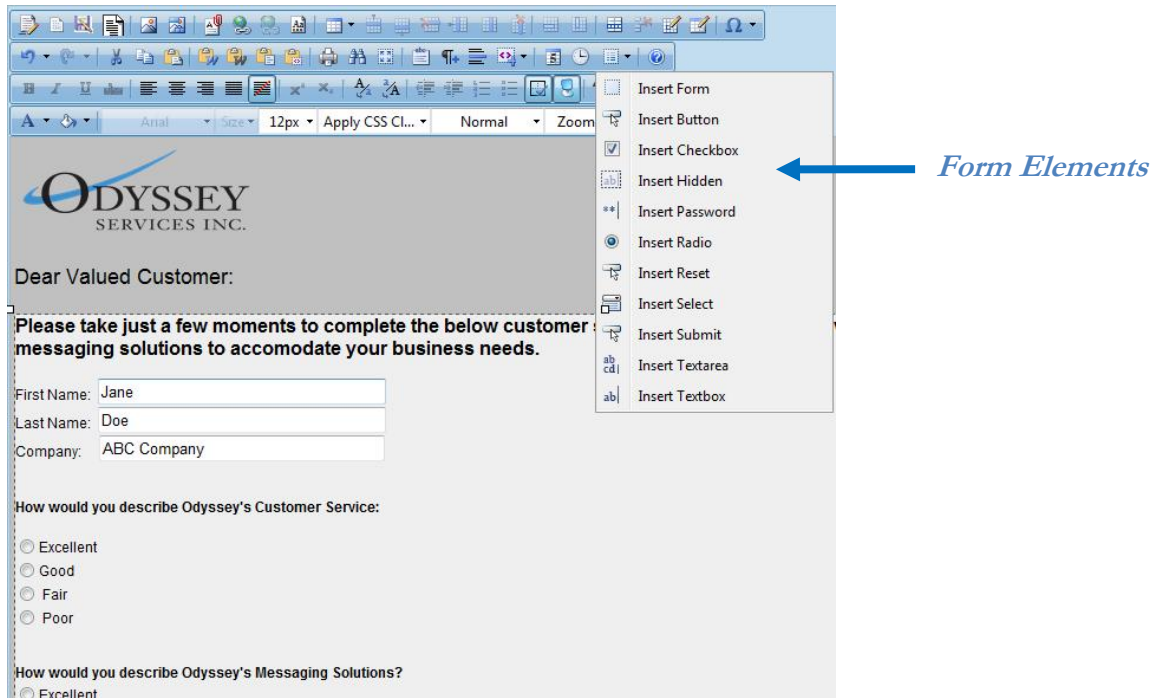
Arial Size 12px Apply CSS Cl... Normal Zoom

Insert Form
Insert Button
Insert Checkbox
Insert Hidden
Insert Password
Insert Radio
Insert Reset
Insert Select
Insert Submit
Insert Textarea
Insert Textbox

Form Elements

ODYSSEY
SERVICES INC.

Dear Valued Customer:

Please take just a few moments to complete the below customer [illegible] messaging solutions to accomodate your business needs.

First Name: Jane
Last Name: Doe
Company: ABC Company

How would you describe Odyssey's Customer Service:

Excellent
Good
Fair
Poor

How would you describe Odyssey's Messaging Solutions?
Excellent